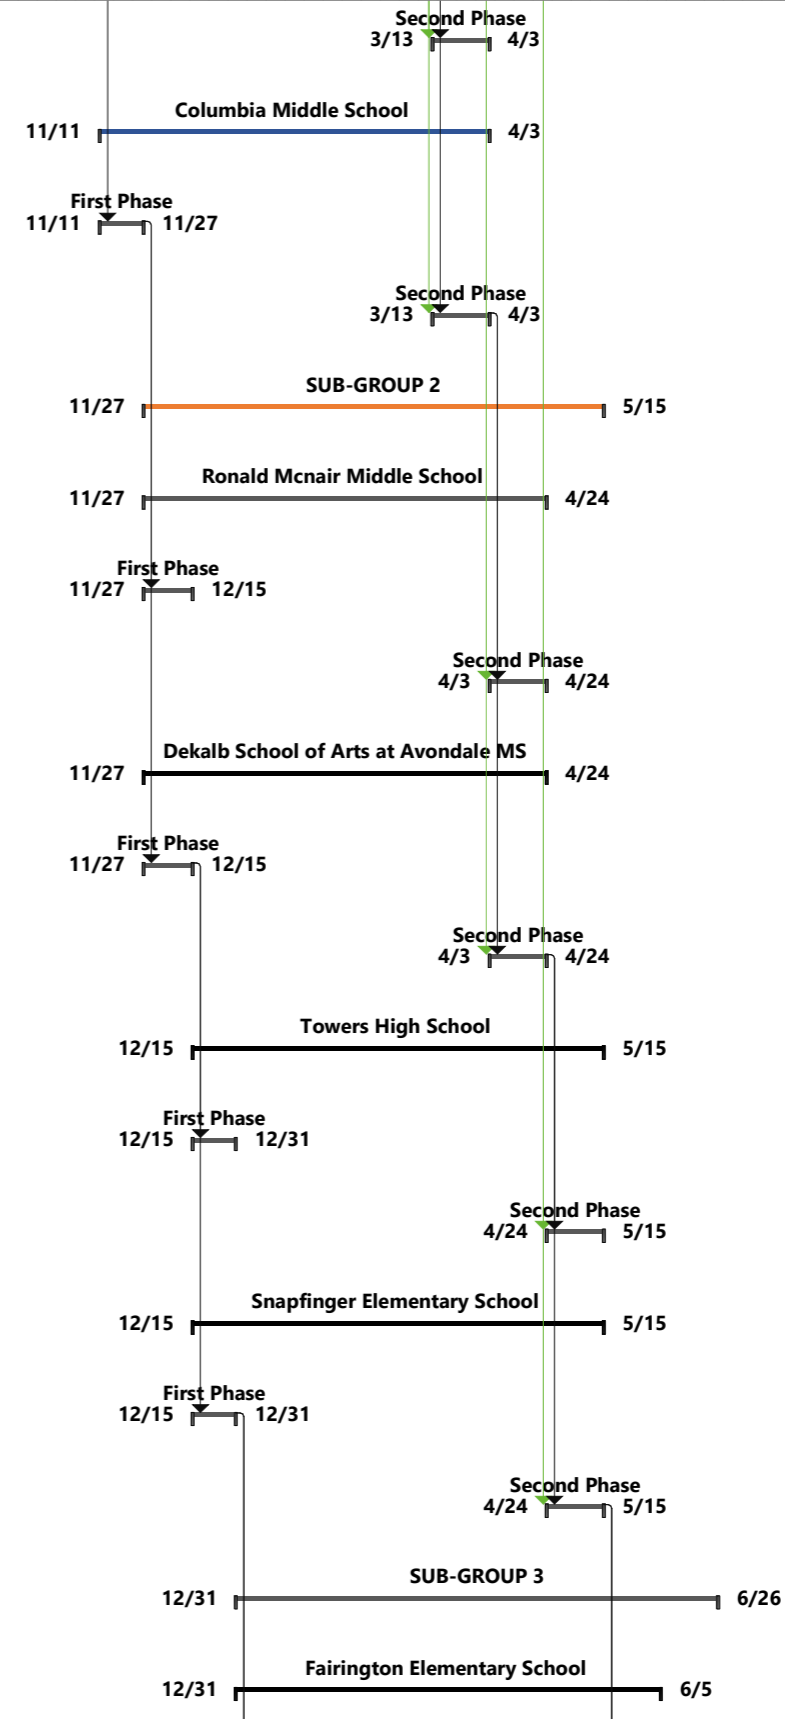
Second Phase
3/13 4/3

Columbia Middle School
11/11 4/3

First Phase
11/11 11/27

Second Phase
3/13 4/3

SUB-GROUP 2
11/27 5/15

Ronald Mcnair Middle School
11/27 4/24

First Phase
11/27 12/15

Second Phase
4/3 4/24

Dekalb School of Arts at Avondale MS
11/27 4/24

First Phase
11/27 12/15

Second Phase
4/3 4/24

Towers High School
12/15 5/15

First Phase
12/15 12/31

Second Phase
4/24 5/15

Snapfinger Elementary School
12/15 5/15

First Phase
12/15 12/31

Second Phase
4/24 5/15

SUB-GROUP 3
12/31 6/26

Fairington Elementary School
12/31 6/5